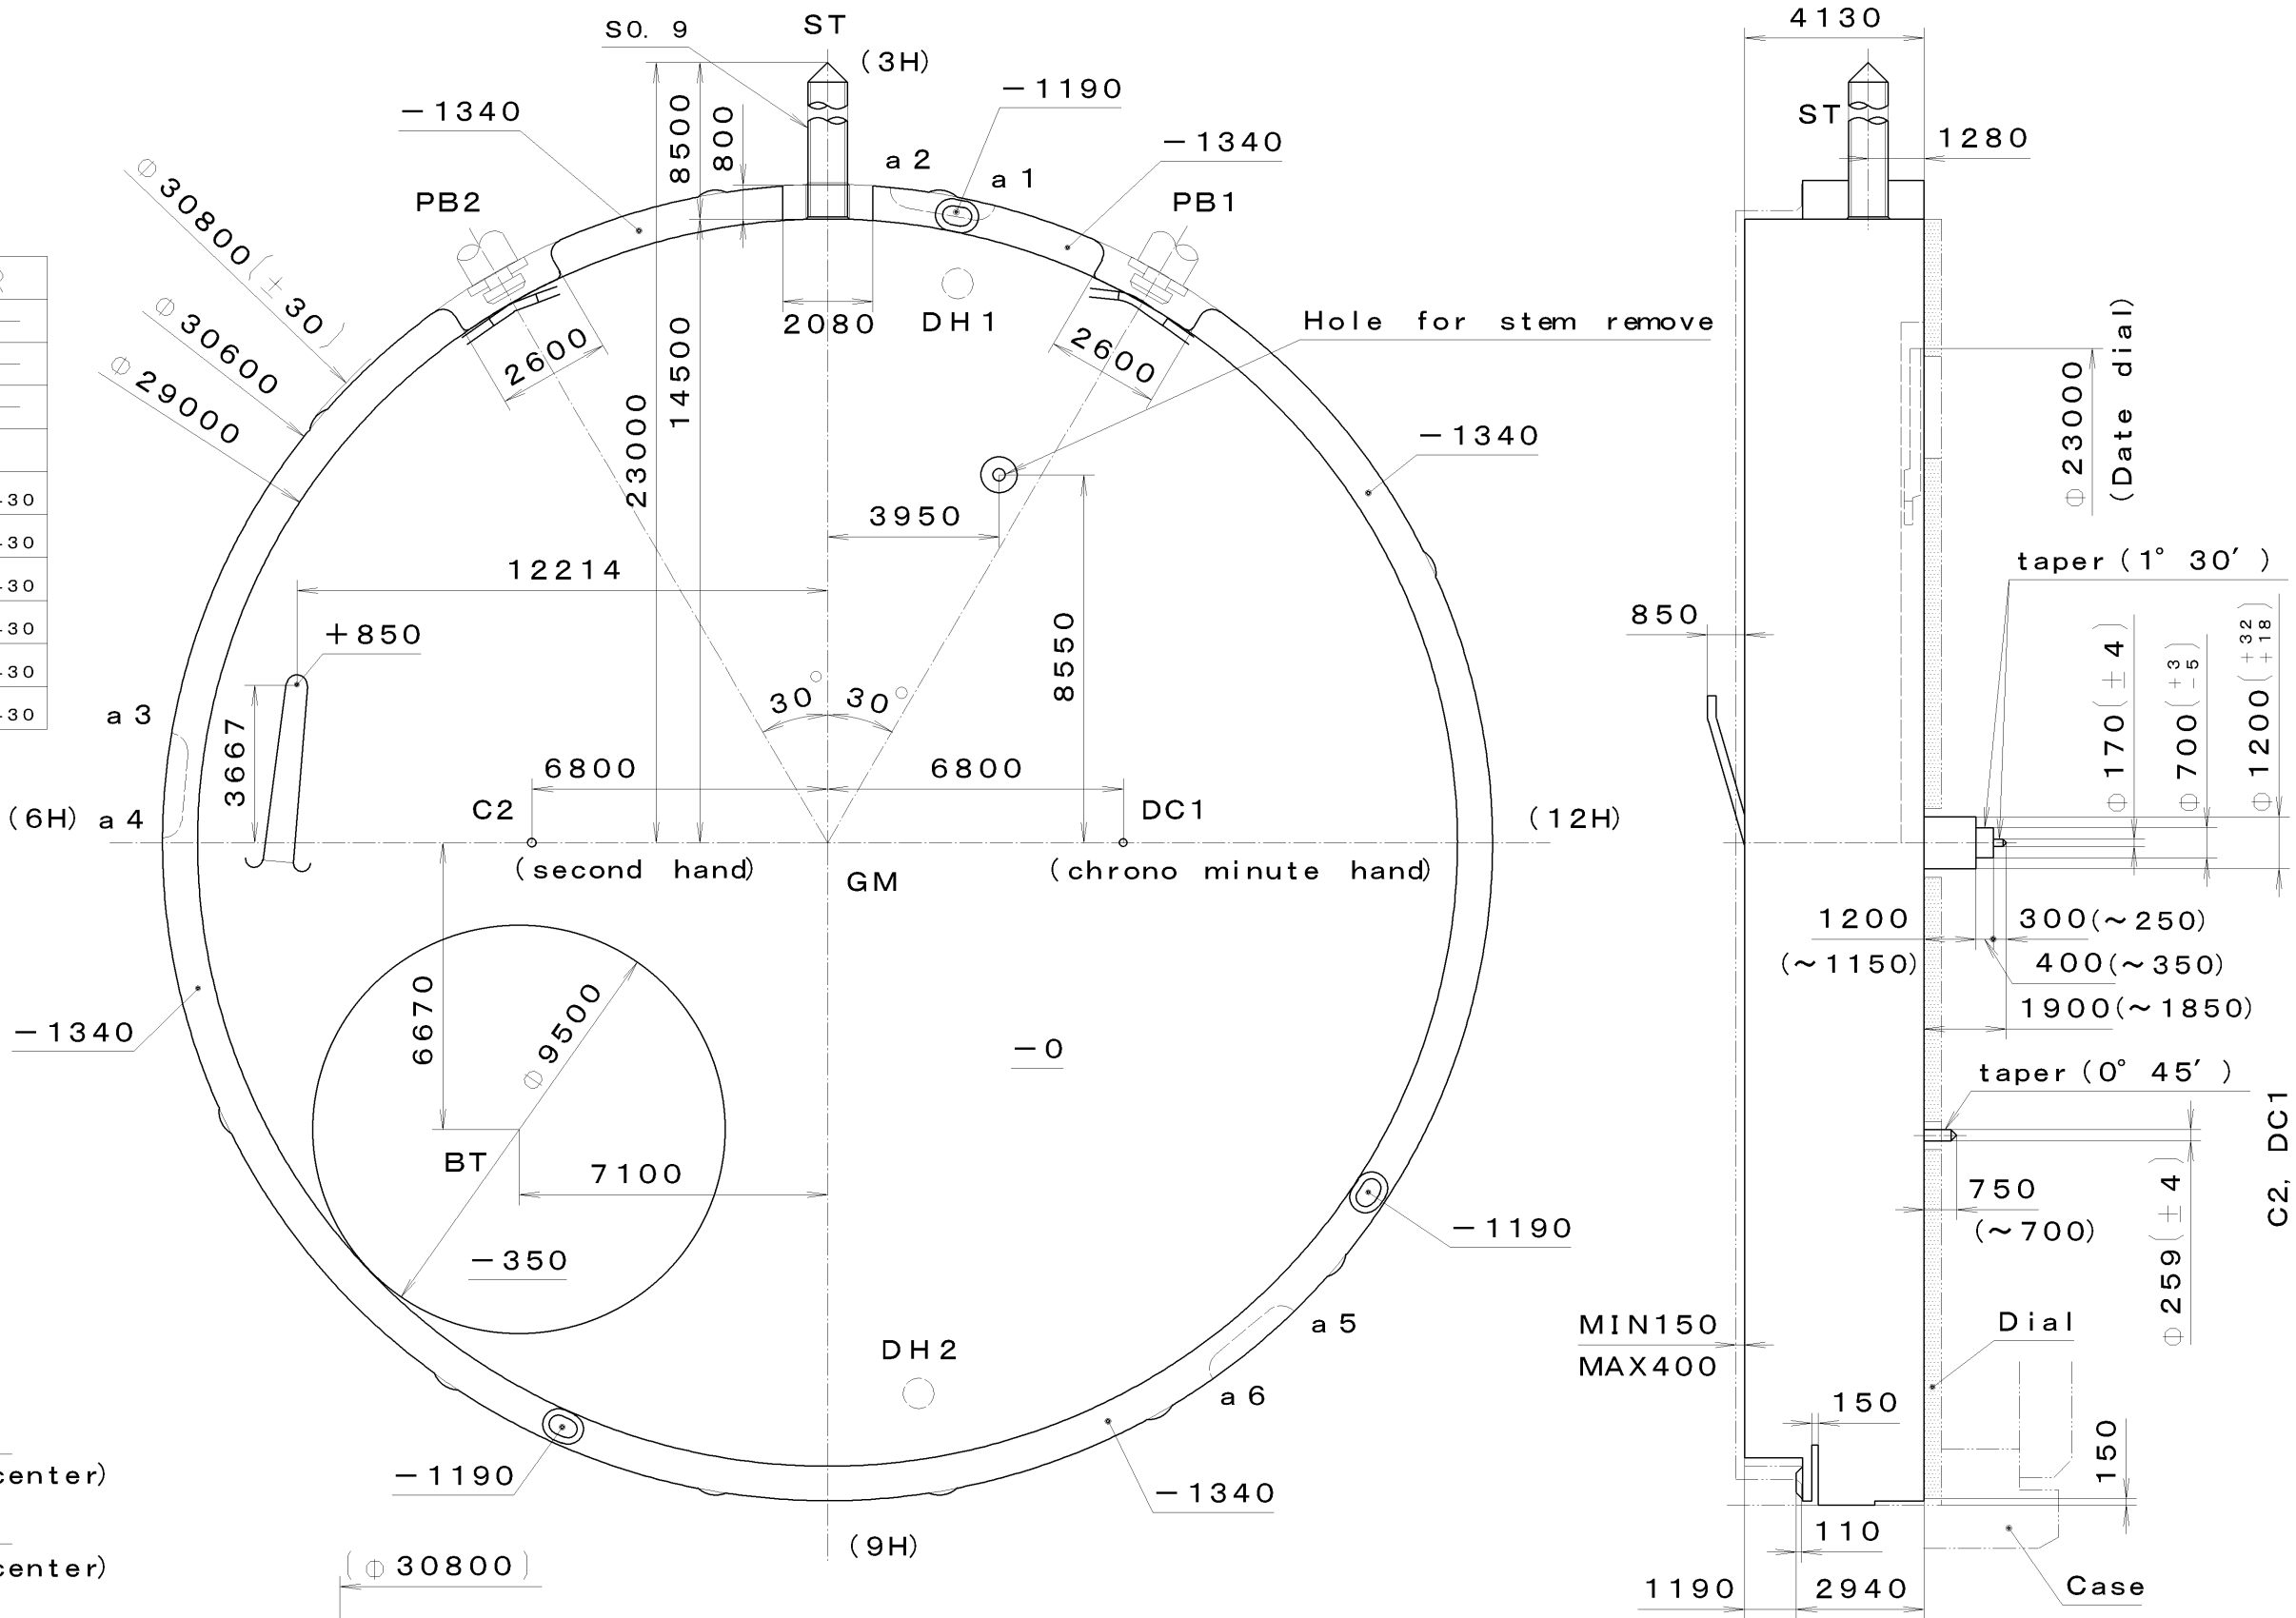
S0. 9
ST
(3H)
−1340
8500
800
−1190
a 2
a 1
−1340
PB2
PB1
$\phi$ 30800 (±30)
$\phi$ 30600
$\phi$ 29000
2600
2080
DH1
2600
Hole for stem remove
14500
23000
−1340
3950
12214
+850
8550
30
30
a 3
3667
6800
6800
(6H) a 4
C2
DC1
(12H)
(second hand)
GM
(chrono minute hand)
6670
$\phi$ 9500
−1340
−0
BT
7100
−1190
−350
a 5
DH2
a 6
−1190
−1340
(9H)
($\phi$ 30800)
center)
center)
·30
·30
·30
·30
·30
·30
4130
ST
1280
$\phi$ 23000 (Date dial)
taper (1° 30′)
850
$\phi$ 170 (±4)
$\phi$ 700 ($^{+3}_{-5}$)
$\phi$ 1200 ($^{+32}_{+18}$)
1200
(~1150)
300(~250)
400(~350)
1900(~1850)
taper (0° 45′)
C2, DC1
750
(~700)
$\phi$ 259 (±4)
MIN150
MAX400
Dial
150
150
110
1190
2940
Case